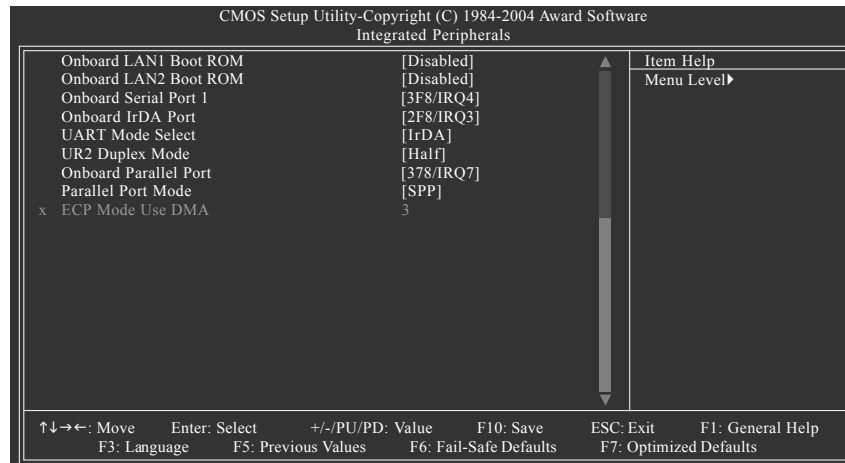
CMOS Setup Utility-Copyright (C) 1984-2004 Award Software
Integrated Peripherals

| | | |
|---|---|---|
| Onboard LAN1 Boot ROM | [Disabled] | Item Help |
| Onboard LAN2 Boot ROM | [Disabled] | Menu Level▶ |
| Onboard Serial Port 1 | [3F8/IRQ4] | |
| Onboard IrDA Port | [2F8/IRQ3] | |
| UART Mode Select | [IrDA] | |
| UR2 Duplex Mode | [Half] | |
| Onboard Parallel Port | [378/IRQ7] | |
| Parallel Port Mode | [SPP] | |
| x ECP Mode Use DMA | 3 | |

↑↓→←: Move Enter: Select +/-/PU/PD: Value F10: Save ESC: Exit F1: General Help
F3: Language F5: Previous Values F6: Fail-Safe Defaults F7: Optimized Defaults